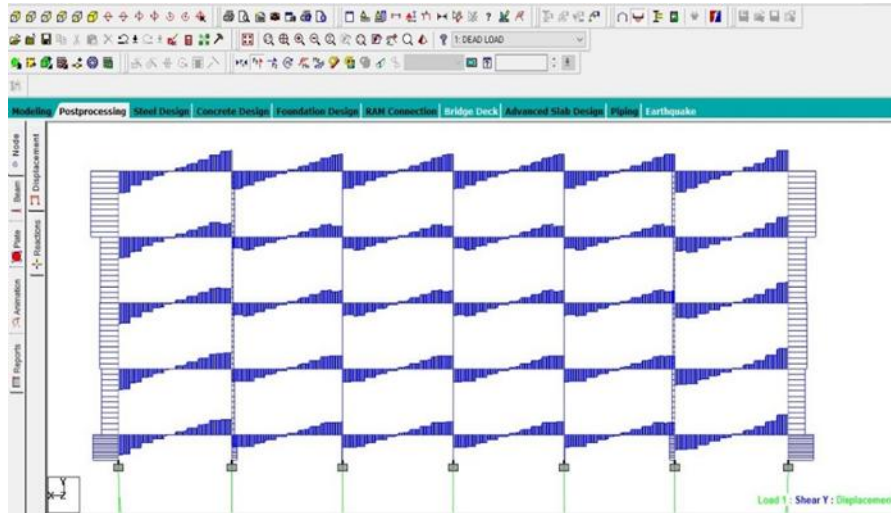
1: DEAD LOAD

Modeling Postprocessing Steel Design Concrete Design Foundation Design RAM Connection Bridge Deck Advanced Slab Design Piping Earthquake

Node Beam Plate Animation Reports

Displacement Reactions

Y
X Z

Load 1 : Shear Y : Displacement